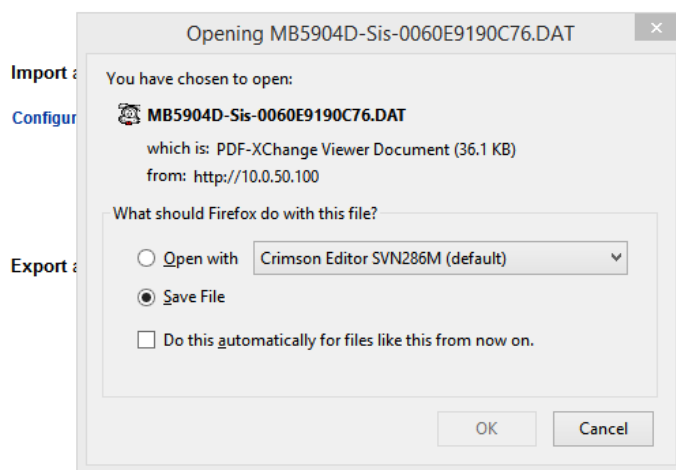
Import a

Configur

Export a

Opening MB5904D-Sis-0060E9190C76.DAT

×

You have chosen to open:

MB5904D-Sis-0060E9190C76.DAT

which is: PDF-XChange Viewer Document (36.1 KB)

from: http://10.0.50.100

What should Firefox do with this file?

Open with Crimson Editor SVN286M (default)

Save File

Do this automatically for files like this from now on.

OK Cancel